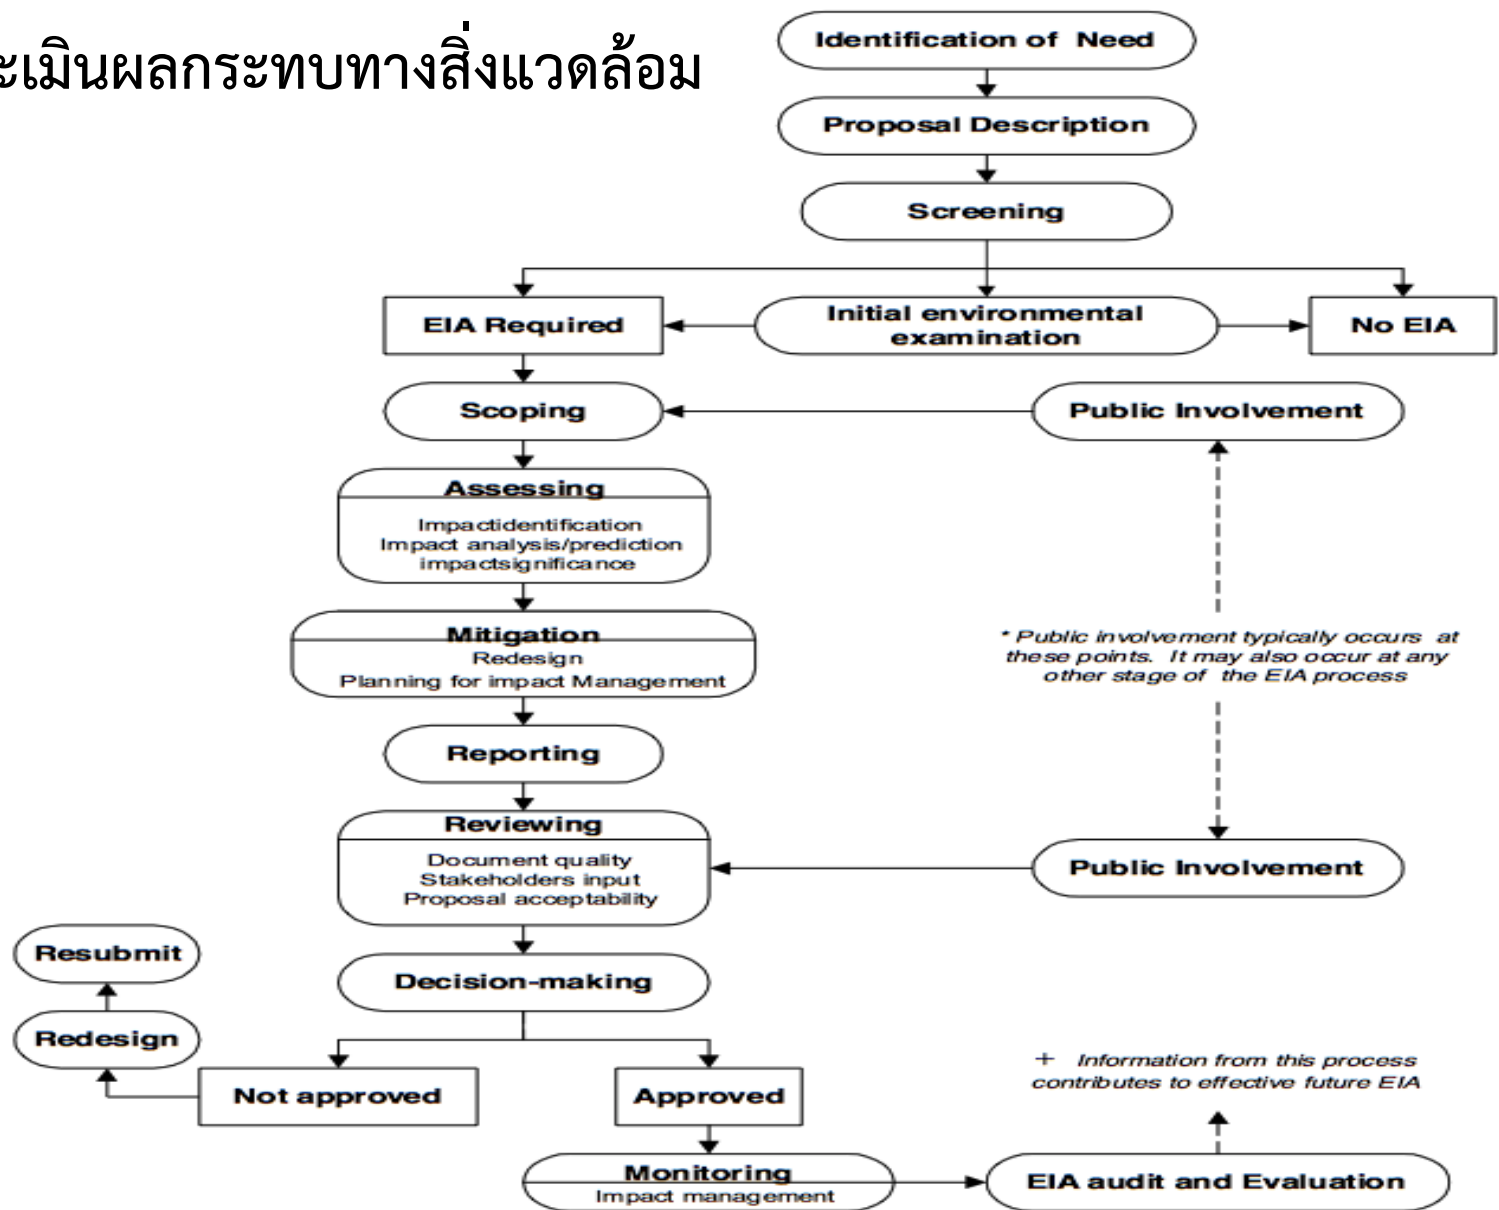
ะเมินผลกระทบทางสิ่งแวดล้อม

Identification of Need

Proposal Description

Screening

EIA Required

Initial environmental examination

No EIA

Scoping

Public Involvement

Assessing
Impactidentification
Impact analysis/prediction
impactsignificance

Mitigation
Redesign
Planning for impact Management

* Public involvement typically occurs at these points. It may also occur at any other stage of the EIA process

Reporting

Reviewing
Document quality
Stakeholders input
Proposal acceptability

Public Involvement

Resubmit

Redesign

Decision-making

Not approved

Approved

+ Information from this process contributes to effective future EIA

Monitoring
Impact management

EIA audit and Evaluation